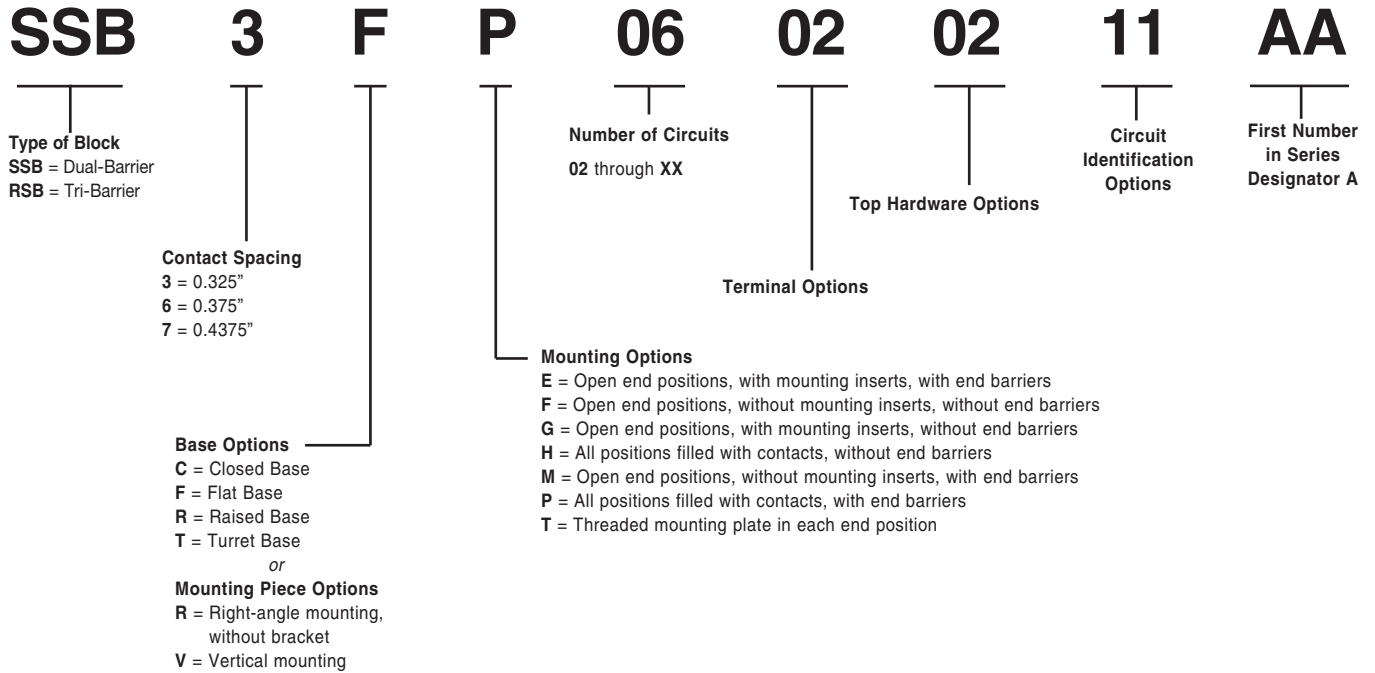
SSB 3 F P 06 02 02 11 AA

Type of Block
SSB = Dual-Barrier
RSB = Tri-Barrier

Number of Circuits
02 through XX

Circuit Identification Options

First Number in Series Designator A

Top Hardware Options

Contact Spacing
3 = 0.325"
6 = 0.375"
7 = 0.4375"

Terminal Options

Mounting Options
E = Open end positions, with mounting inserts, with end barriers
F = Open end positions, without mounting inserts, without end barriers
G = Open end positions, with mounting inserts, without end barriers
H = All positions filled with contacts, without end barriers
M = Open end positions, without mounting inserts, with end barriers
P = All positions filled with contacts, with end barriers
T = Threaded mounting plate in each end position

Base Options
C = Closed Base
F = Flat Base
R = Raised Base
T = Turret Base
or
Mounting Piece Options
R = Right-angle mounting, without bracket
V = Vertical mounting